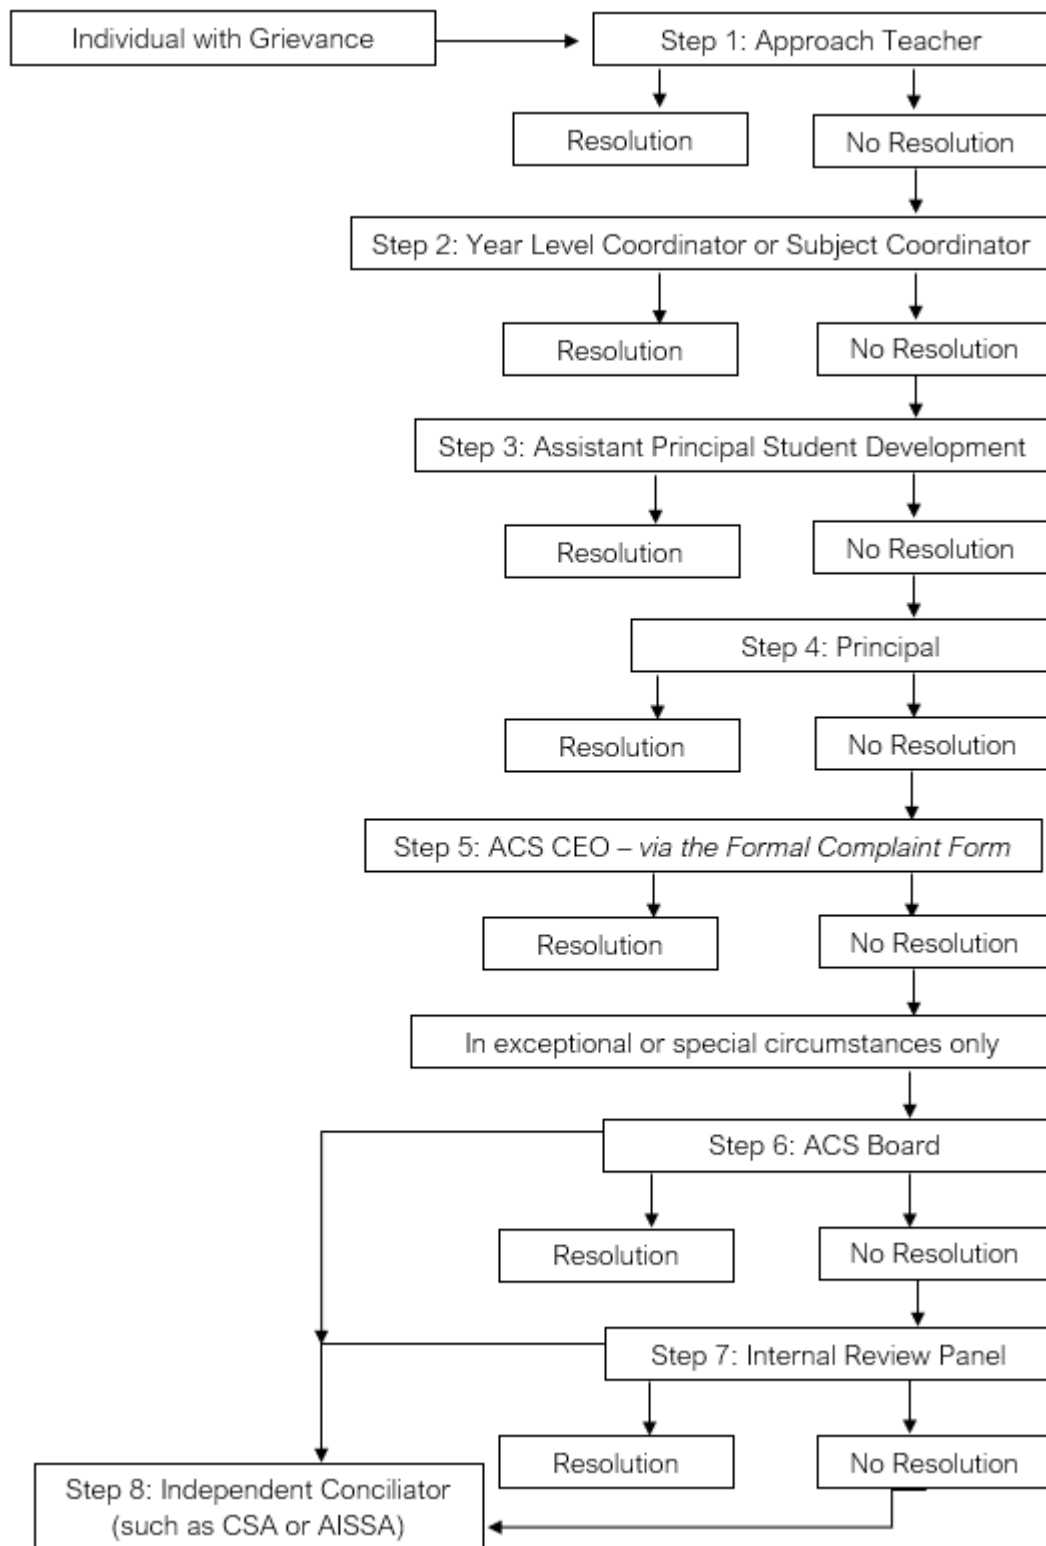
Individual with Grievance

Step 1: Approach Teacher

Resolution

No Resolution

Step 2: Year Level Coordinator or Subject Coordinator

Resolution

No Resolution

Step 3: Assistant Principal Student Development

Resolution

No Resolution

Step 4: Principal

Resolution

No Resolution

Step 5: ACS CEO – *via the Formal Complaint Form*

Resolution

No Resolution

In exceptional or special circumstances only

Step 6: ACS Board

Resolution

No Resolution

Step 7: Internal Review Panel

Resolution

No Resolution

Step 8: Independent Conciliator (such as CSA or AISSA)